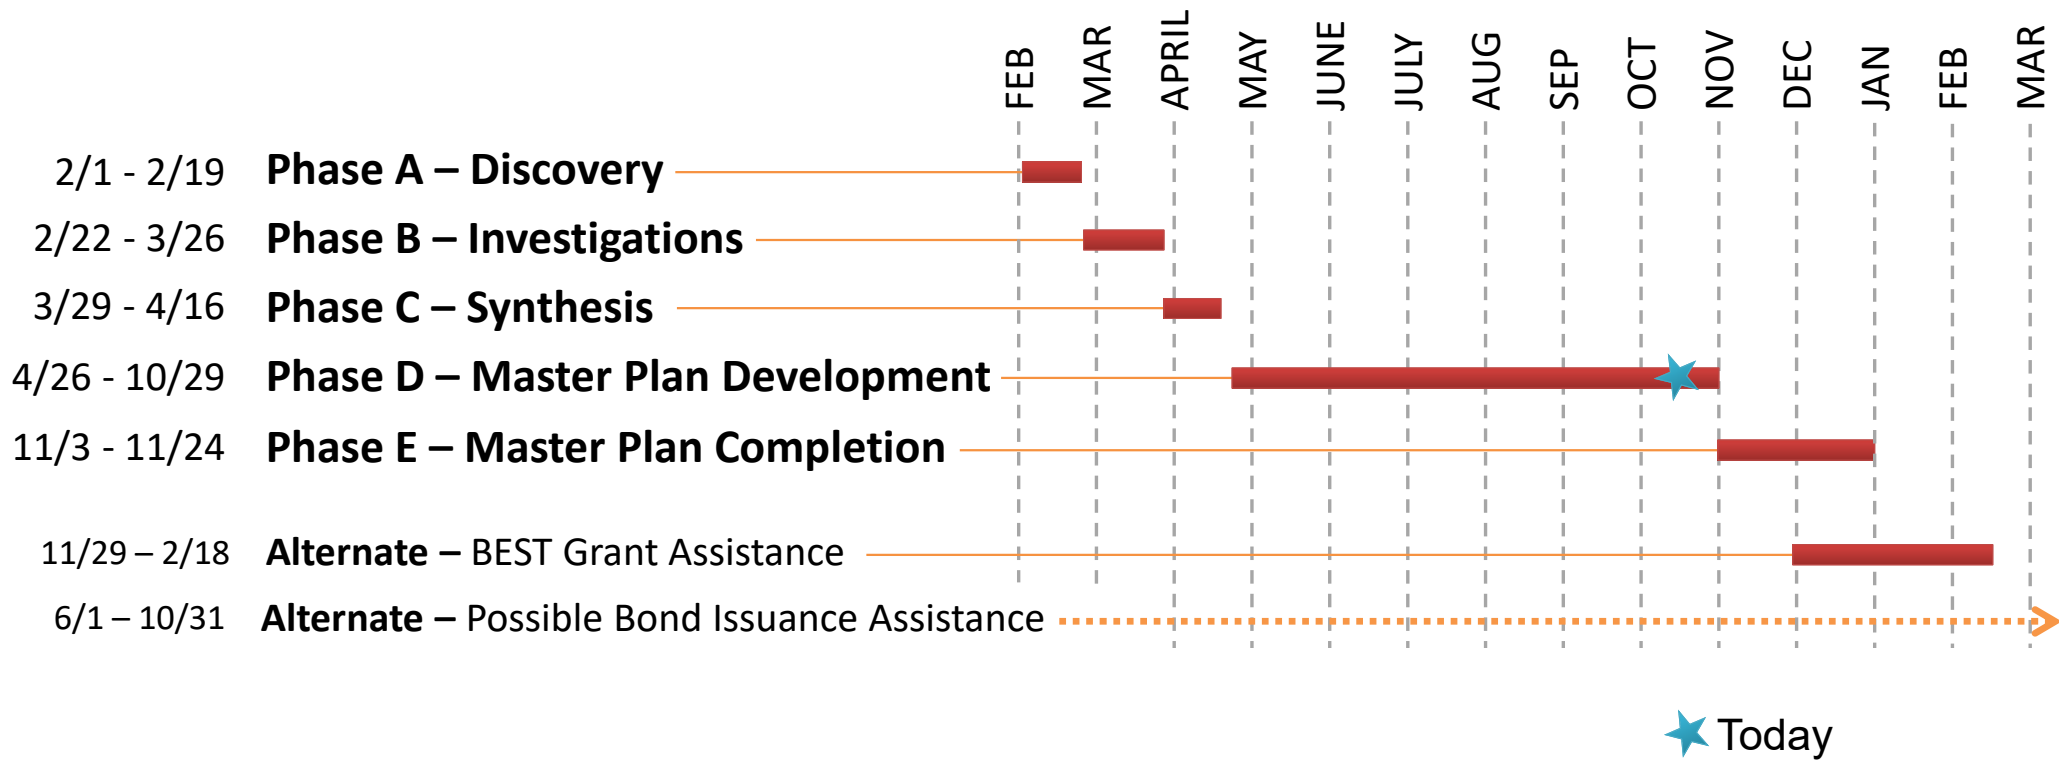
FEB MAR APRIL MAY JUNE JULY AUG SEP OCT NOV DEC JAN FEB MAR

2/1 - 2/19 **Phase A – Discovery**

2/22 - 3/26 **Phase B – Investigations**

3/29 - 4/16 **Phase C – Synthesis**

4/26 - 10/29 **Phase D – Master Plan Development**

11/3 - 11/24 **Phase E – Master Plan Completion**

11/29 – 2/18 **Alternate –** BEST Grant Assistance

6/1 – 10/31 **Alternate –** Possible Bond Issuance Assistance

Today